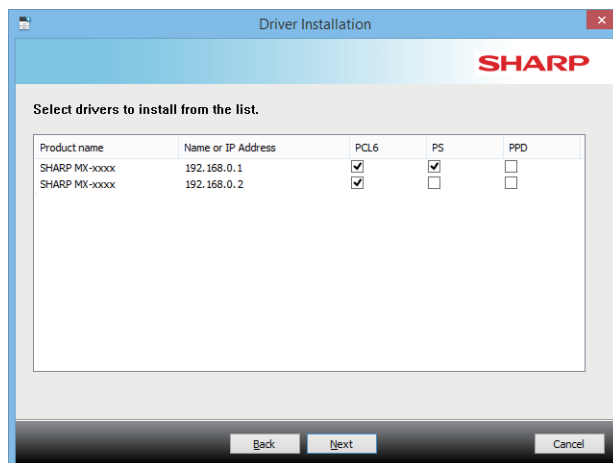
Driver Installation

SHARP

Select drivers to install from the list.

| Product name | Name or IP Address | PCL6 | PS | PPD |
|---|---|---|---|---|
| SHARP MX-xxxx | 192.168.0.1 | ☑ | ☑ | ☐ |
| SHARP MX-xxxx | 192.168.0.2 | ☑ | ☐ | ☐ |

Back Next Cancel